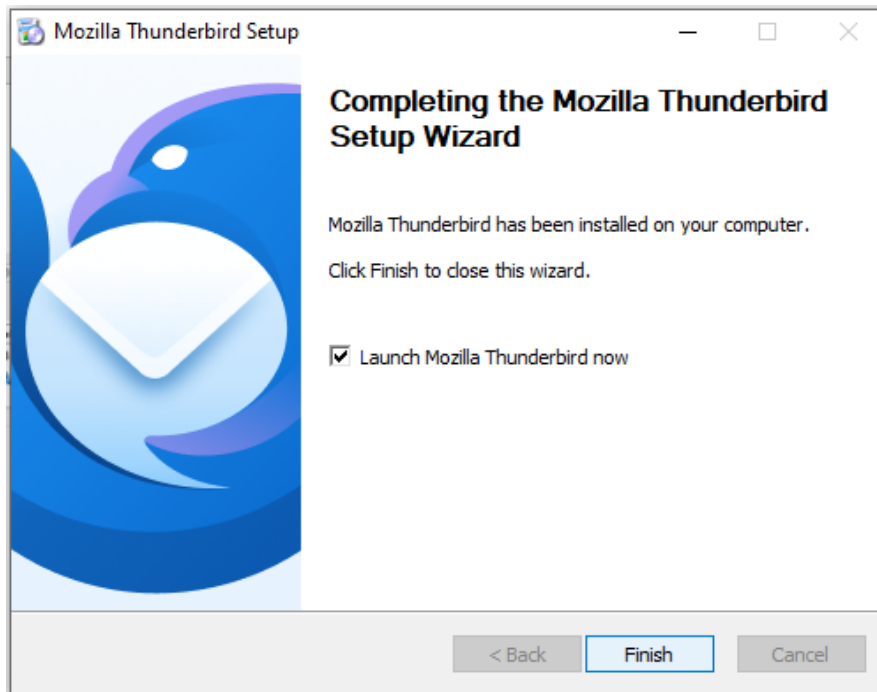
Mozilla Thunderbird Setup

Completing the Mozilla Thunderbird Setup Wizard

Mozilla Thunderbird has been installed on your computer.

Click Finish to close this wizard.

Launch Mozilla Thunderbird now

< Back

Finish

Cancel